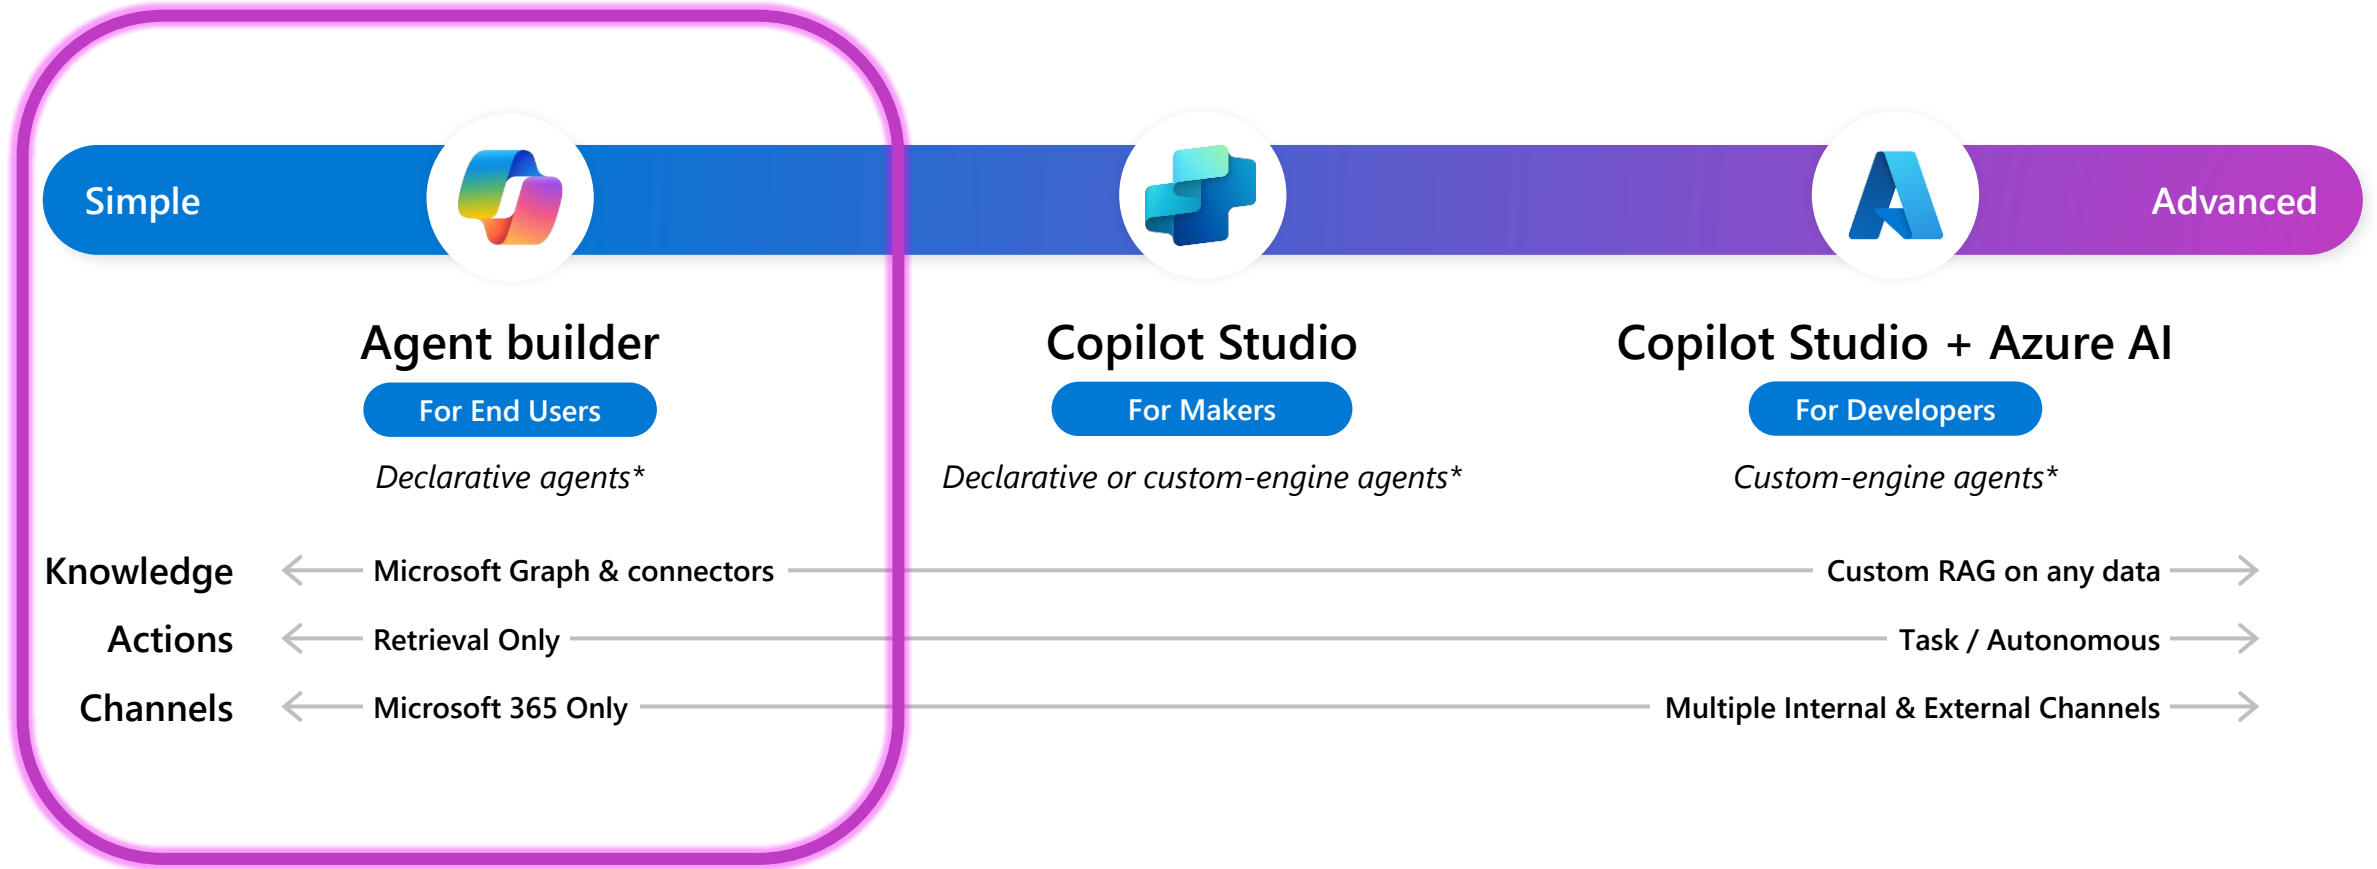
Simple

Advanced

Agent builder
For End Users
*Declarative agents**

Copilot Studio
For Makers
*Declarative or custom-engine agents**

Copilot Studio + Azure AI
For Developers
*Custom-engine agents**

Knowledge Microsoft Graph & connectors Custom RAG on any data
Actions Retrieval Only Task / Autonomous
Channels Microsoft 365 Only Multiple Internal & External Channels